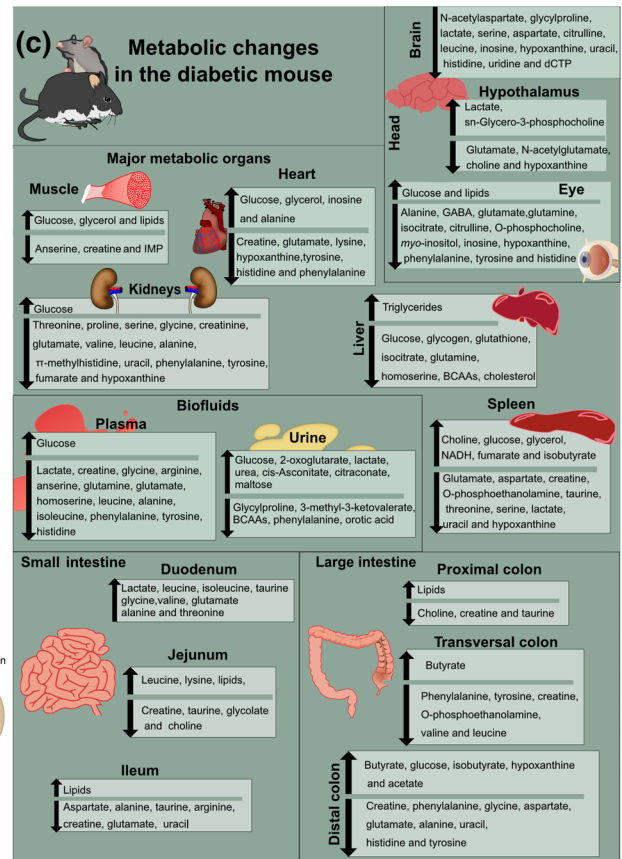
(c) Metabolic changes in the diabetic mouse

Brain
N-acetylaspartate, glycylproline, lactate, serine, aspartate, citrulline, leucine, inosine, hypoxanthine, uracil, histidine, uridine and dCTP

Head
Hypothalamus
Lactate, sn-Glycero-3-phosphocholine
Glutamate, N-acetylglutamate, choline and hypoxanthine

Eye
Glucose and lipids
Alanine, GABA, glutamate,glutamine, isocitrate, citrulline, O-phosphocholine, *myo*-inositol, inosine, hypoxanthine, phenylalanine, tyrosine and histidine

Major metabolic organs

Muscle
Glucose, glycerol and lipids
Anserine, creatine and IMP

Heart
Glucose, glycerol, inosine and alanine
Creatine, glutamate, lysine, hypoxanthine,tyrosine, histidine and phenylalanine

Kidneys
Glucose
Threonine, proline, serine, glycine, creatinine, glutamate, valine, leucine, alanine, π-methylhistidine, uracil, phenylalanine, tyrosine, fumarate and hypoxanthine

Liver
Triglycerides
Glucose, glycogen, glutathione, isocitrate, glutamine, homoserine, BCAAs, cholesterol

Biofluids

Plasma
Glucose
Lactate, creatine, glycine, arginine, anserine, glutamine, glutamate, homoserine, leucine, alanine, isoleucine, phenylalanine, tyrosine, histidine

Urine
Glucose, 2-oxoglutarate, lactate, urea, cis-Asconitate, citraconate, maltose
Glycylproline, 3-methyl-3-ketovalerate, BCAAs, phenylalanine, orotic acid

Spleen
Choline, glucose, glycerol, NADH, fumarate and isobutyrate
Glutamate, aspartate, creatine, O-phosphoethanolamine, taurine, threonine, serine, lactate, uracil and hypoxanthine

Small intestine

Duodenum
Lactate, leucine, isoleucine, taurine glycine,valine, glutamate alanine and threonine

Jejunum
Leucine, lysine, lipids,
Creatine, taurine, glycolate and choline

Ileum
Lipids
Aspartate, alanine, taurine, arginine, creatine, glutamate, uracil

Large intestine

Proximal colon
Lipids
Choline, creatine and taurine

Transversal colon
Butyrate
Phenylalanine, tyrosine, creatine, O-phosphoethanolamine, valine and leucine

Distal colon
Butyrate, glucose, isobutyrate, hypoxanthine and acetate
Creatine, phenylalanine, glycine, aspartate, glutamate, alanine, uracil, histidine and tyrosine

n